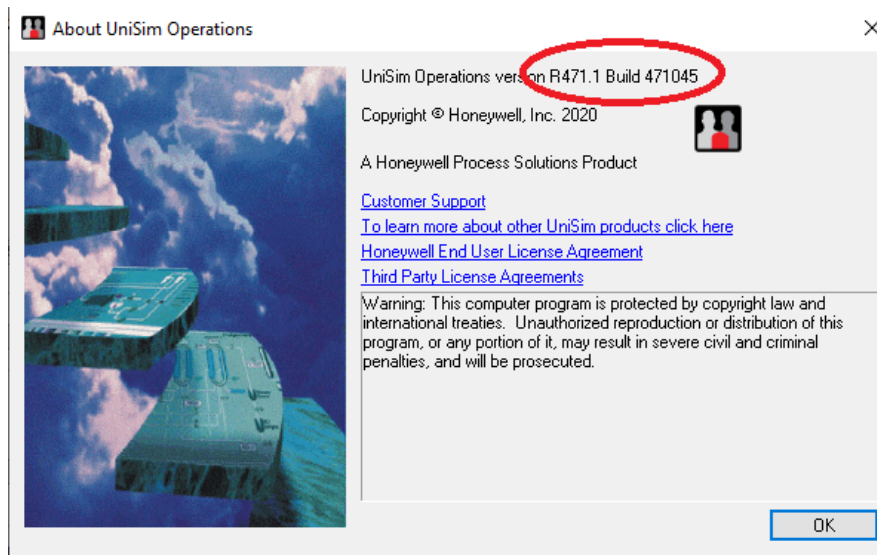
About UniSim Operations

×

UniSim Operations version R471.1 Build 471045

Copyright © Honeywell, Inc. 2020

A Honeywell Process Solutions Product

Customer Support

To learn more about other UniSim products click here

Honeywell End User License Agreement

Third Party License Agreements

Warning: This computer program is protected by copyright law and international treaties. Unauthorized reproduction or distribution of this program, or any portion of it, may result in severe civil and criminal penalties, and will be prosecuted.

OK